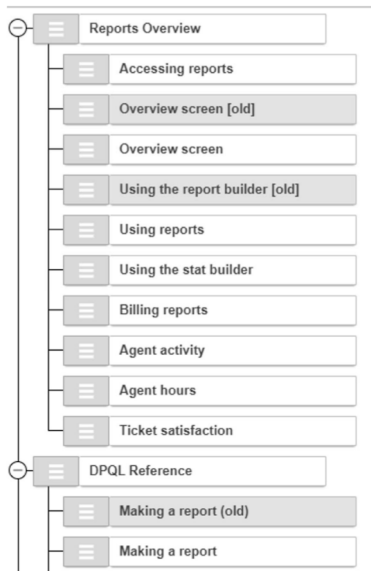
Reports Overview

Accessing reports

Overview screen [old]

Overview screen

Using the report builder [old]

Using reports

Using the stat builder

Billing reports

Agent activity

Agent hours

Ticket satisfaction

DPQL Reference

Making a report (old)

Making a report